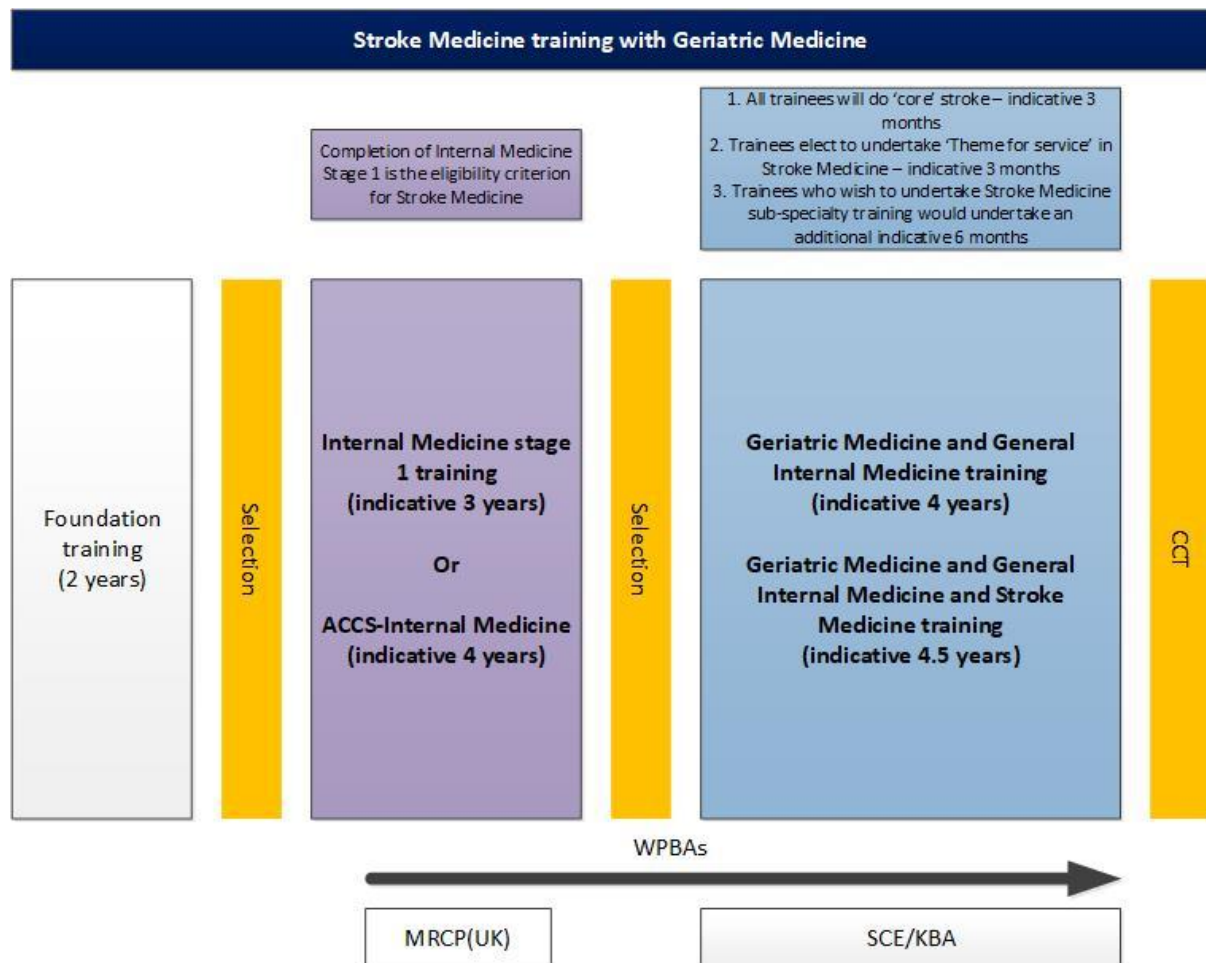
Stroke Medicine training with Geriatric Medicine

Completion of Internal Medicine Stage 1 is the eligibility criterion for Stroke Medicine

1. All trainees will do 'core' stroke – indicative 3 months
2. Trainees elect to undertake 'Theme for service' in Stroke Medicine – indicative 3 months
3. Trainees who wish to undertake Stroke Medicine sub-specialty training would undertake an additional indicative 6 months

Foundation training (2 years)

Selection

Internal Medicine stage 1 training (indicative 3 years)

Or

ACCS-Internal Medicine (indicative 4 years)

Selection

Geriatric Medicine and General Internal Medicine training (indicative 4 years)

Geriatric Medicine and General Internal Medicine and Stroke Medicine training (indicative 4.5 years)

CCT

WPBAs

MRCP(UK)

SCE/KBA